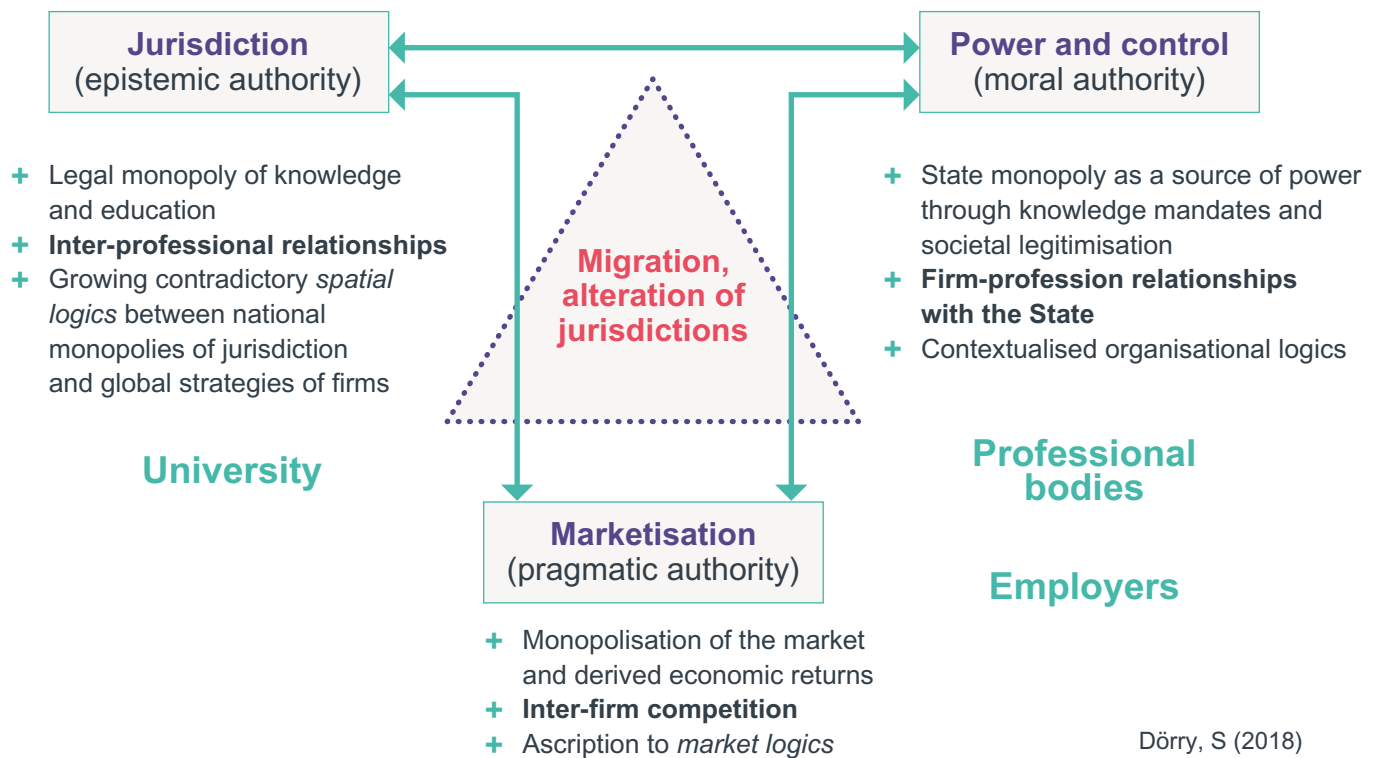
**Jurisdiction**
(epistemic authority)

**Power and control**
(moral authority)

+ Legal monopoly of knowledge and education
+ **Inter-professional relationships**
+ Growing contradictory *spatial logics* between national monopolies of jurisdiction and global strategies of firms

**Migration, alteration of jurisdictions**

+ State monopoly as a source of power through knowledge mandates and societal legitimisation
+ **Firm-profession relationships with the State**
+ Contextualised organisational logics

**University**

**Professional bodies**

**Marketisation**
(pragmatic authority)

**Employers**

+ Monopolisation of the market and derived economic returns
+ **Inter-firm competition**
+ Ascription to *market logics*

Dörry, S (2018)